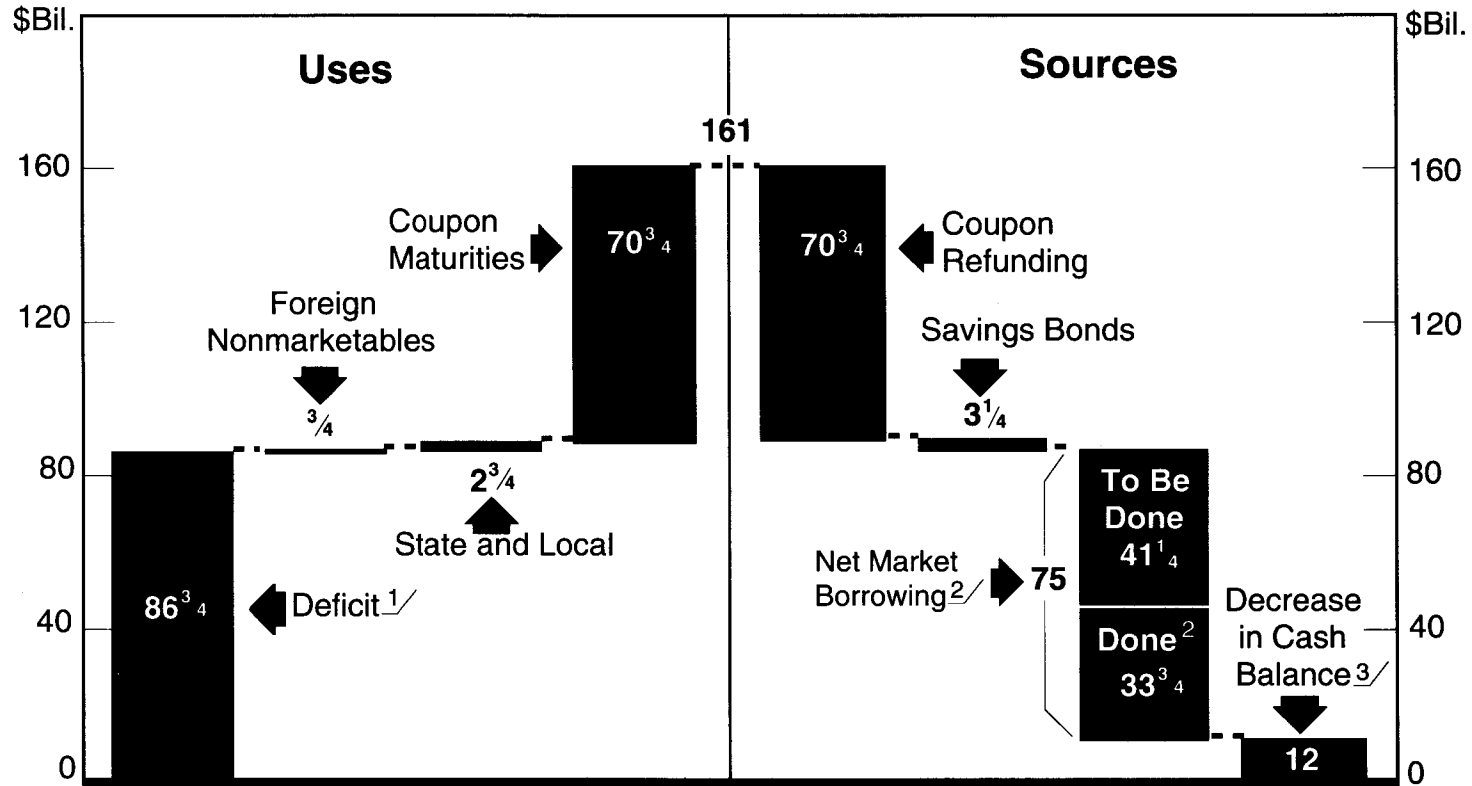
$Bil.

Uses

Sources

$Bil.

161

160

120

80

40

0

160

120

80

40

0

Coupon Maturities

$70\frac{3}{4}$

$70\frac{3}{4}$

Coupon Refunding

Foreign Nonmarketables

$\frac{3}{4}$

Savings Bonds

$3\frac{1}{4}$

$2\frac{3}{4}$

State and Local

To Be Done

$41\frac{1}{4}$

Net Market Borrowing 2/

75

$86\frac{3}{4}$

Deficit 1/

Done 2

$33\frac{3}{4}$

Decrease in Cash Balance 3/

12